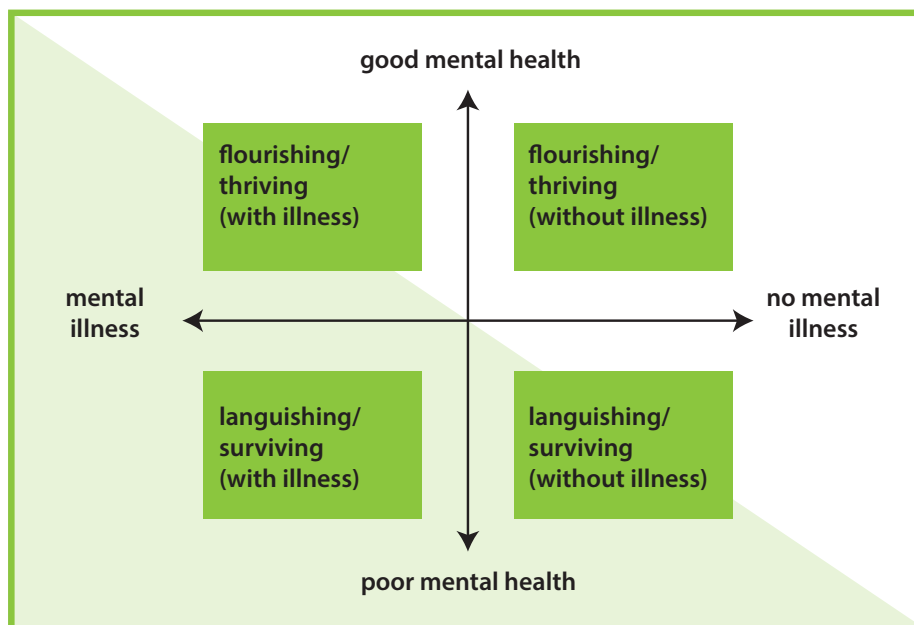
good mental health

flourishing/ thriving (with illness)

flourishing/ thriving (without illness)

mental illness

no mental illness

languishing/ surviving (with illness)

languishing/ surviving (without illness)

poor mental health